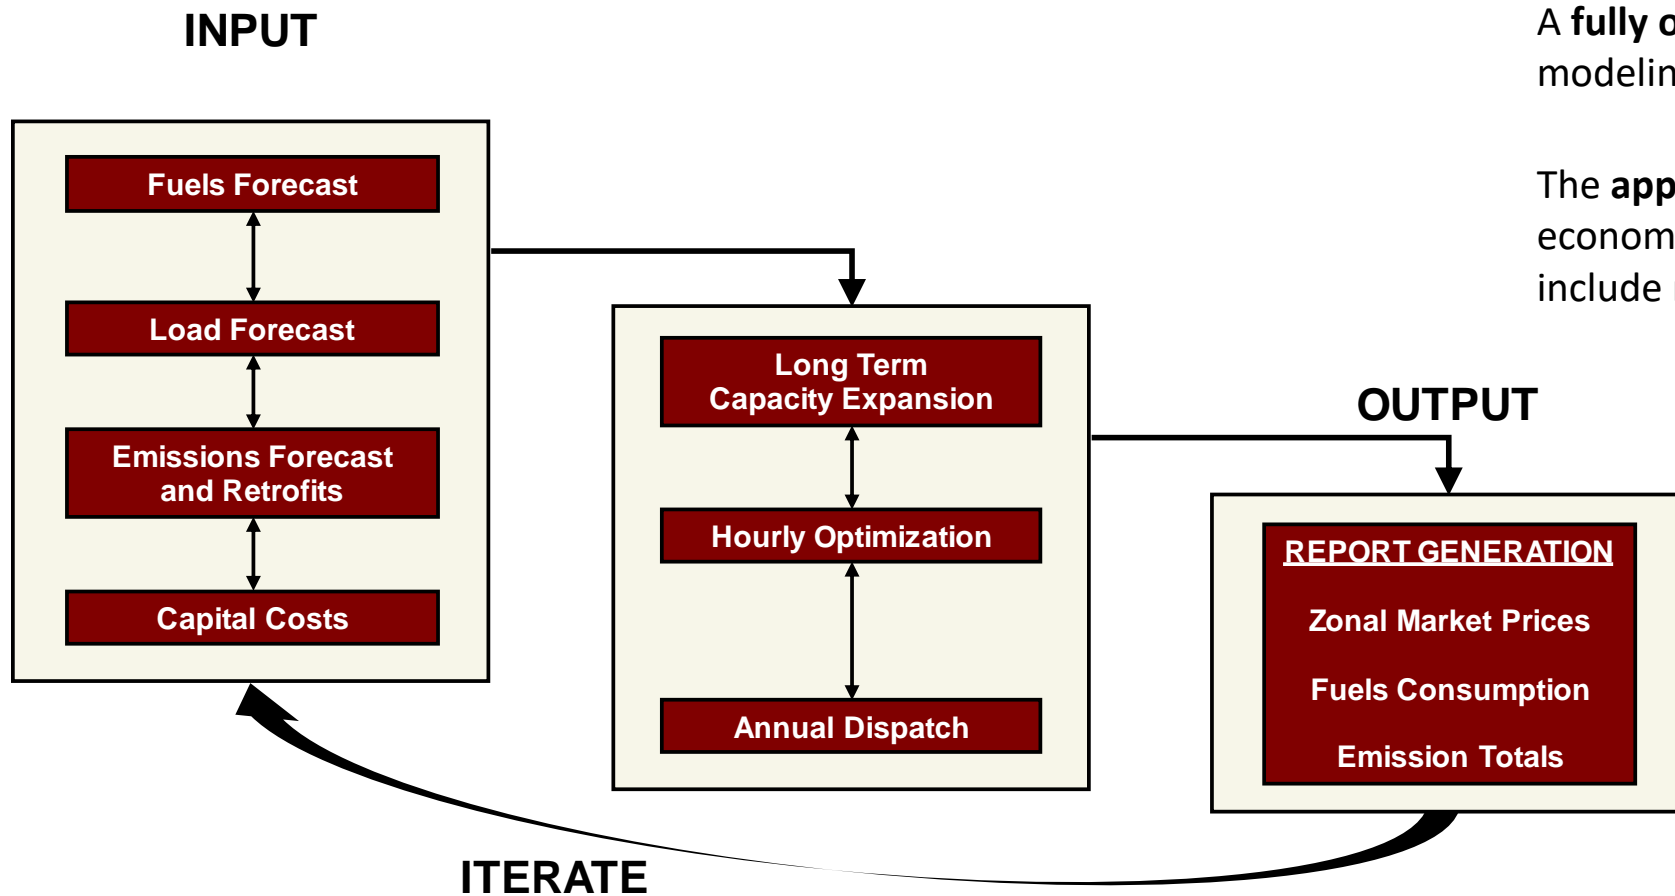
INPUT

Fuels Forecast

Load Forecast

Emissions Forecast and Retrofits

Capital Costs

Long Term Capacity Expansion

Hourly Optimization

Annual Dispatch

OUTPUT

REPORT GENERATION

Zonal Market Prices

Fuels Consumption

Emission Totals

ITERATE

A fully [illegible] modelin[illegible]

The app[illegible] econom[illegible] include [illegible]